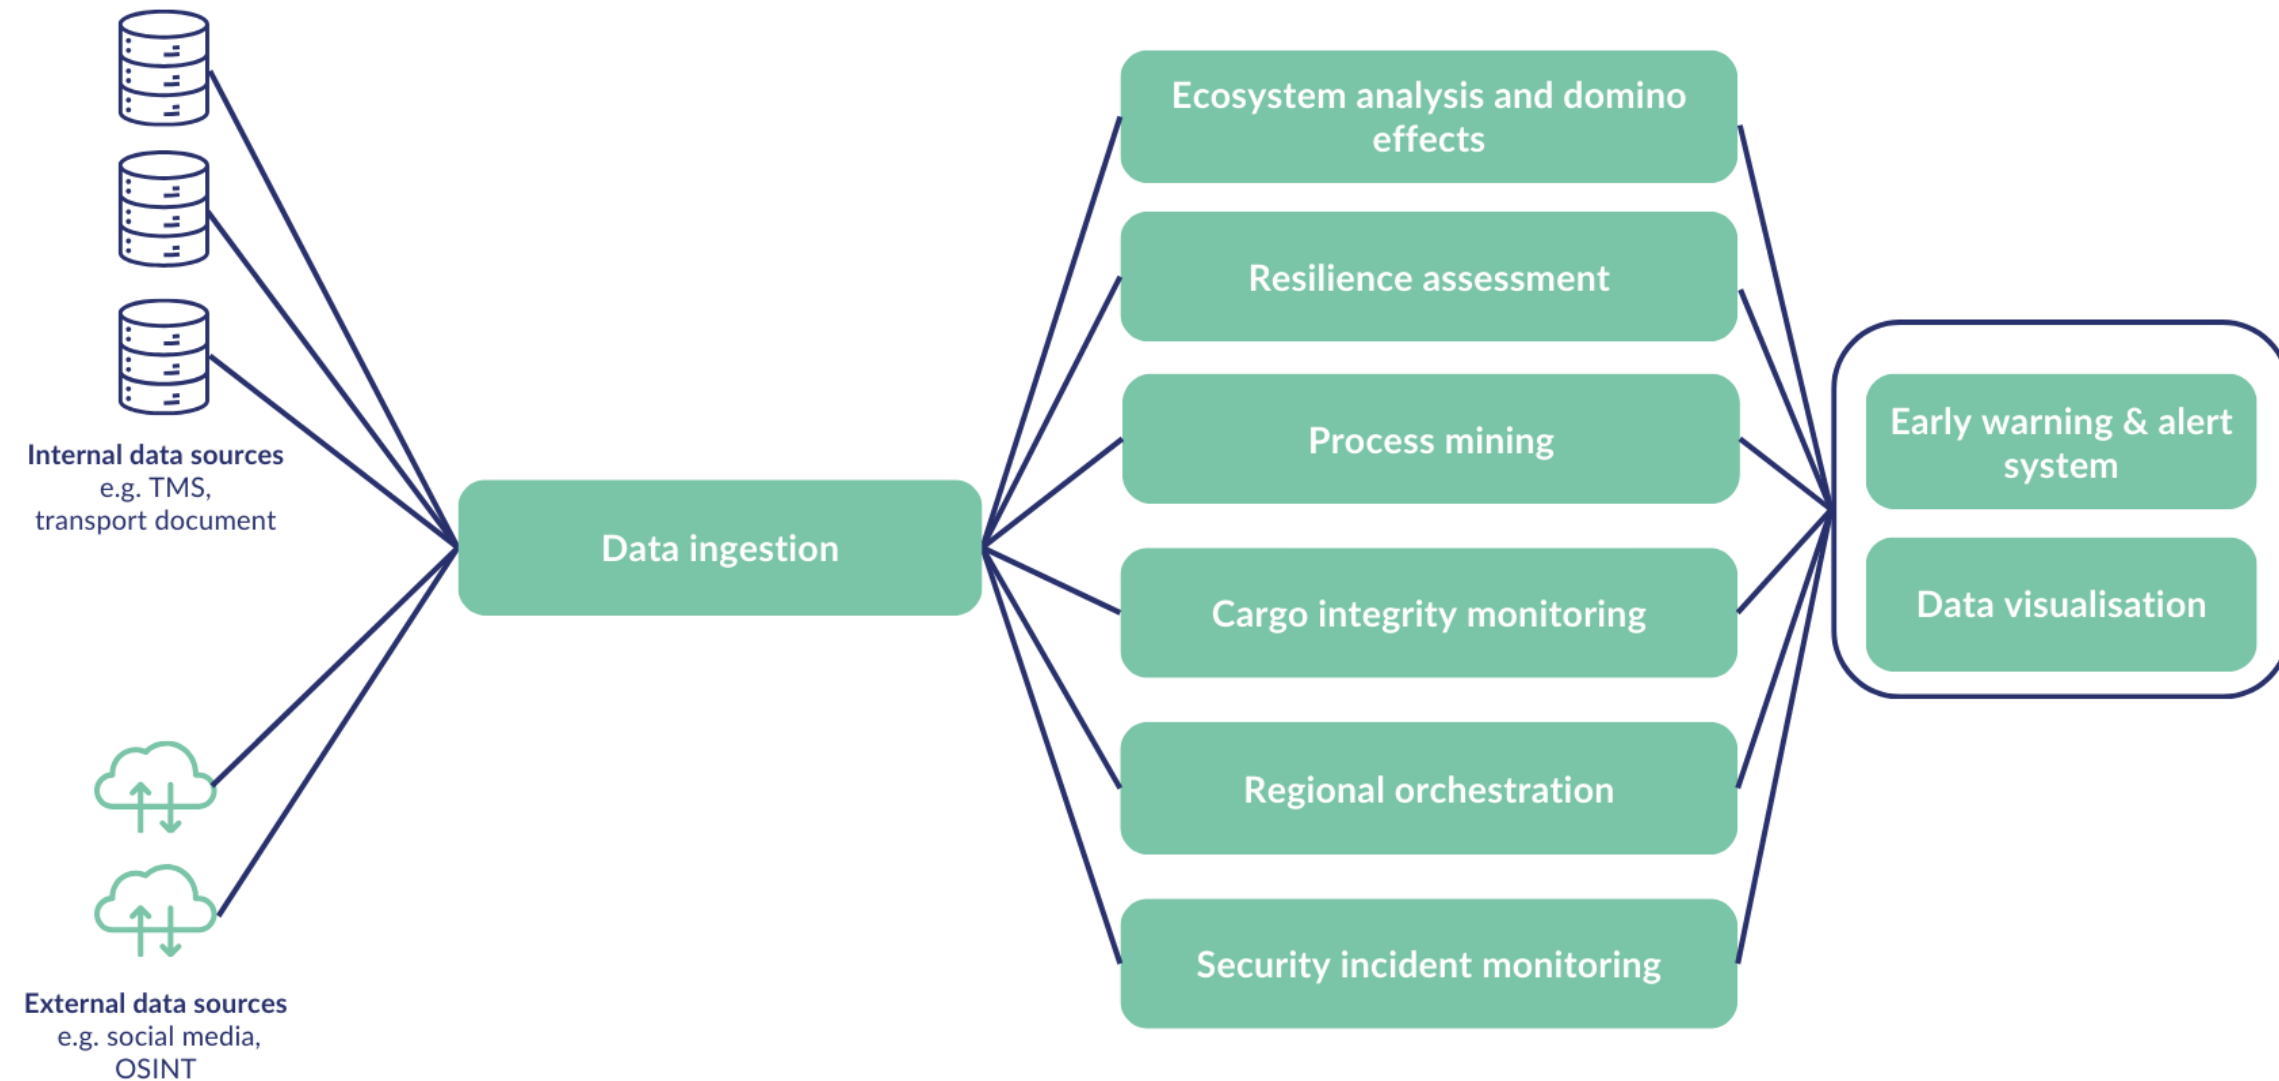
Internal data sources
e.g. TMS, transport document

External data sources
e.g. social media, OSINT

Data ingestion

Ecosystem analysis and domino effects

Resilience assessment

Process mining

Cargo integrity monitoring

Regional orchestration

Security incident monitoring

Early warning & alert system

Data visualisation